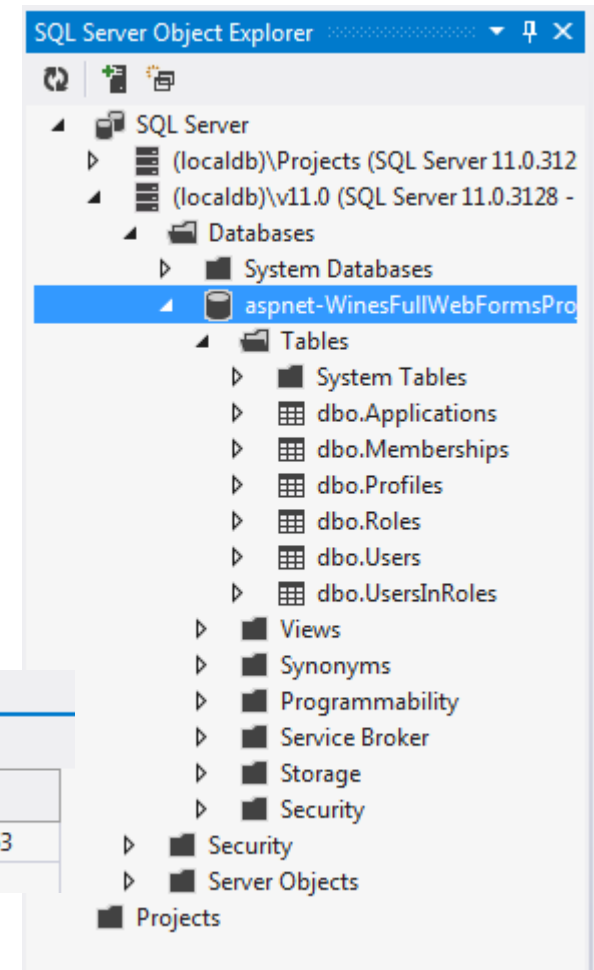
SQL Server Object Explorer

SQL Server
(localdb)\Projects (SQL Server 11.0.312
(localdb)\v11.0 (SQL Server 11.0.3128 -
Databases
System Databases
aspnet-WinesFullWebFormsPro
Tables
System Tables
dbo.Applications
dbo.Memberships
dbo.Profiles
dbo.Roles
dbo.Users
dbo.UsersInRoles
Views
Synonyms
Programmability
Service Broker
Storage
Security
Security
Server Objects
Projects

3